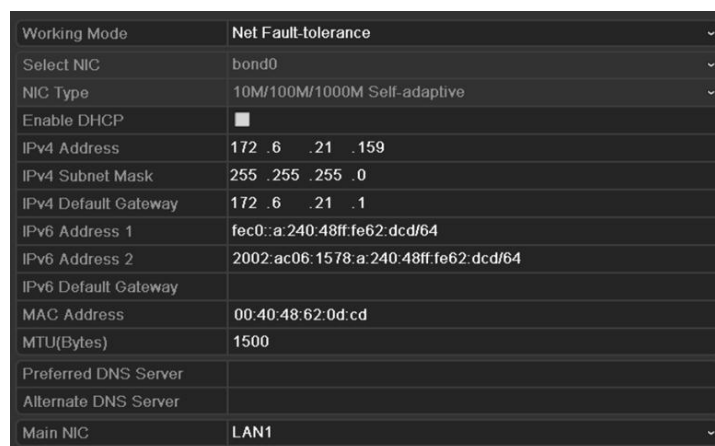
| | |
|---|---|
| Working Mode | Net Fault-tolerance |
| Select NIC | bond0 |
| NIC Type | 10M/100M/1000M Self-adaptive |
| Enable DHCP | |
| IPv4 Address | 172 .6 .21 .159 |
| IPv4 Subnet Mask | 255 .255 .255 .0 |
| IPv4 Default Gateway | 172 .6 .21 .1 |
| IPv6 Address 1 | fec0::a:240:48ff:fe62:dcd/64 |
| IPv6 Address 2 | 2002:ac06:1578:a:240:48ff:fe62:dcd/64 |
| IPv6 Default Gateway | |
| MAC Address | 00:40:48:62:0d:cd |
| MTU(Bytes) | 1500 |
| Preferred DNS Server | |
| Alternate DNS Server | |
| Main NIC | LAN1 |